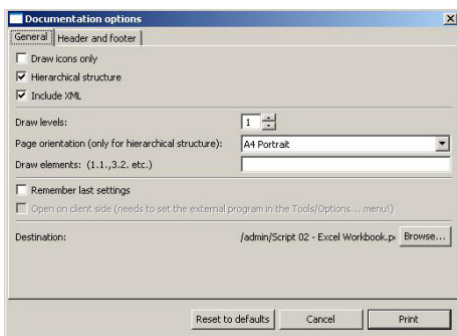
Documentation options
×
General
Header and footer
Draw icons only
Hierarchical structure
Include XML
Draw levels:
1
Page orientation (only for hierarchical structure):
A4 Portrait
Draw elements: (1.1.,3.2. etc.)
Remember last settings
Open on client side (needs to set the external program in the Tools/Options... menu!)
Destination:
/admin/Script 02 - Excel Workbook.p
Browse...
Reset to defaults
Cancel
Print